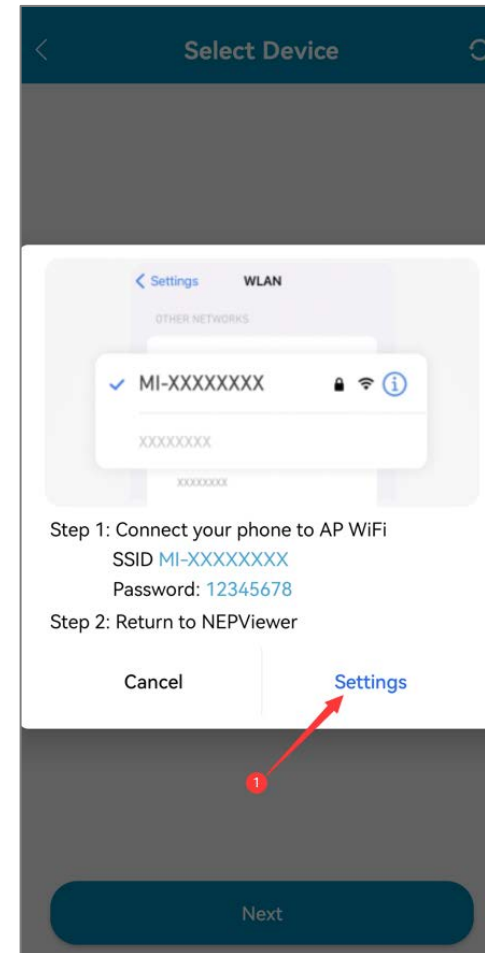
Select Device

< Settings WLAN

OTHER NETWORKS

MI-XXXXXXXX

XXXXXXXX

XXXXXXXX

Step 1: Connect your phone to AP WiFi
SSID MI-XXXXXXXX
Password: 12345678

Step 2: Return to NEPViewer

Cancel

Settings

1

Next